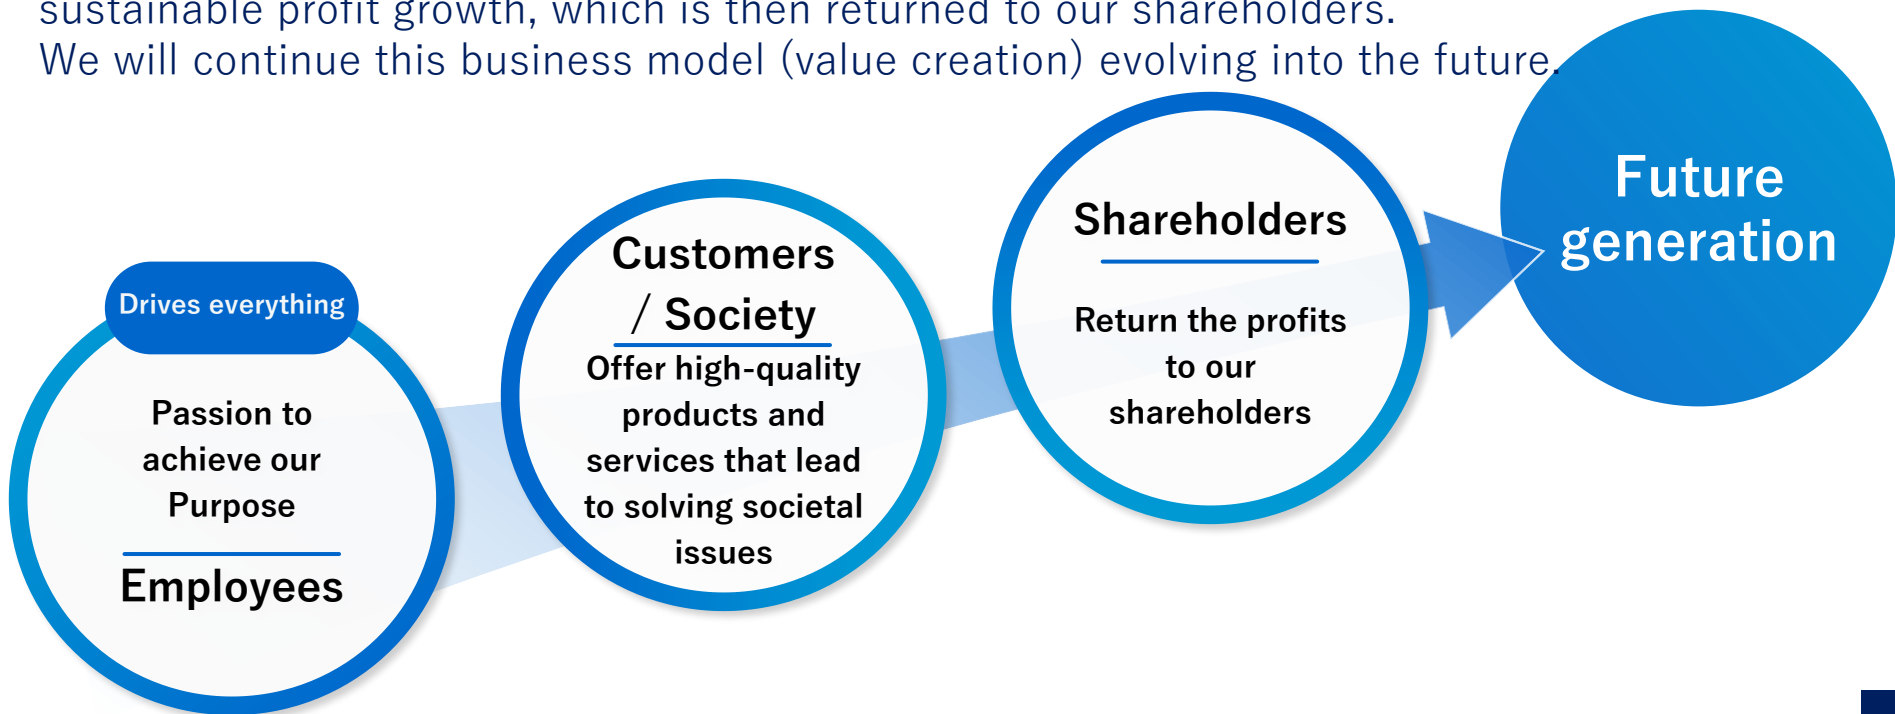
sustainable profit growth, which is then returned to our shareholders.
We will continue this business model (value creation) evolving into the future.

Drives everything

Passion to achieve our Purpose

Employees

Customers / Society

Offer high-quality products and services that lead to solving societal issues

Shareholders

Return the profits to our shareholders

Future generation